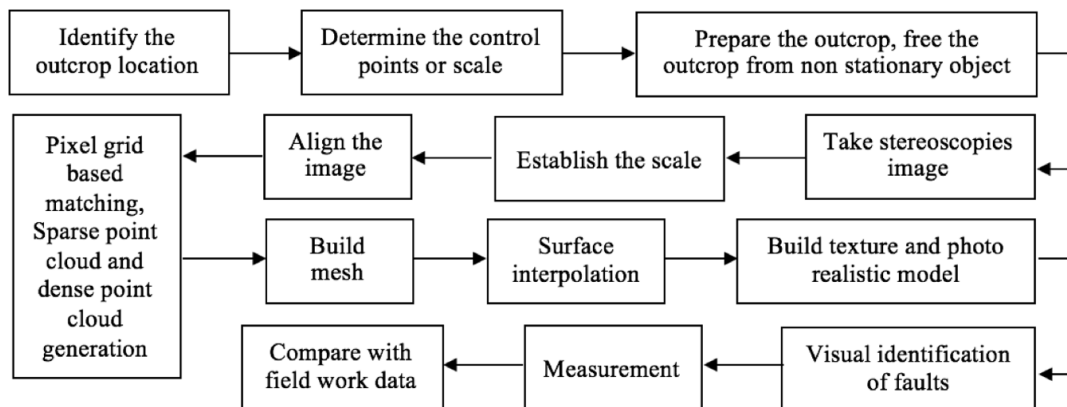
Identify the outcrop location

Determine the control points or scale

Prepare the outcrop, free the outcrop from non stationary object

Take stereoscopies image

Establish the scale

Align the image

Pixel grid based matching, Sparse point cloud and dense point cloud generation

Build mesh

Surface interpolation

Build texture and photo realistic model

Visual identification of faults

Measurement

Compare with field work data